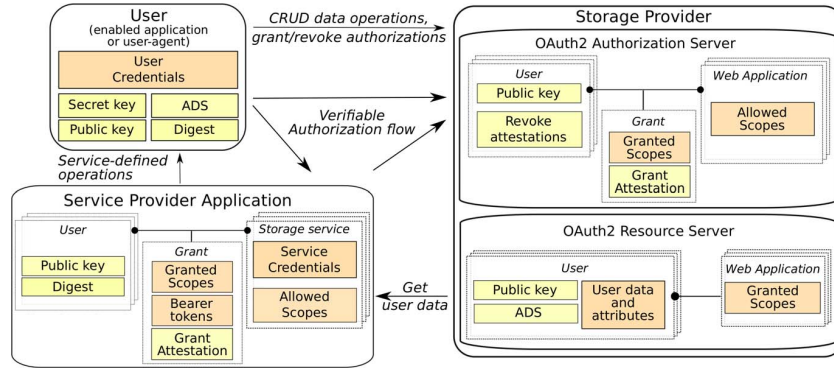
User
(enabled application or user-agent)

User Credentials

Secret key

ADS

Public key

Digest

CRUD data operations, grant/revoke authorizations

Verifiable Authorization flow

Service-defined operations

Storage Provider

OAuth2 Authorization Server

User

Public key

Revoke attestations

Grant

Granted Scopes

Grant Attestation

Web Application

Allowed Scopes

Service Provider Application

User

Public key

Digest

Grant

Granted Scopes

Bearer tokens

Grant Attestation

Storage service

Service Credentials

Allowed Scopes

Get user data

OAuth2 Resource Server

User

Public key

ADS

User data and attributes

Web Application

Granted Scopes